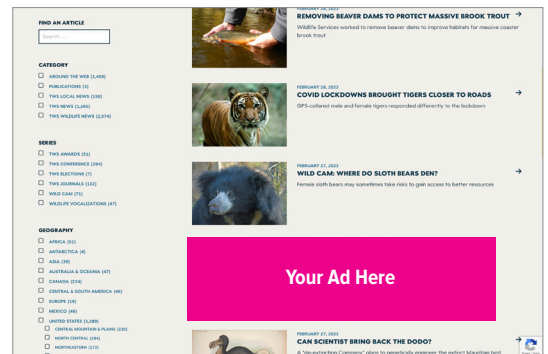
FIND AN ARTICLE

Search...

CATEGORY

AROUND THE WEB (1,409)
PUBLICATIONS (1)
TWS LOCAL NEWS (158)
TWS NEWS (1,265)
TWS WILDLIFE NEWS (2,574)

SERIES

TWS AWARDS (51)
TWS CONFERENCE (394)
TWS ELECTIONS (7)
TWS JOURNALS (132)
WILD CAM (71)
WILDLIFE VOCALIZATIONS (47)

GEOGRAPHY

AFRICA (92)
ANTARCTICA (4)
ASIA (39)
AUSTRALIA & OCEANIA (47)
CANADA (234)
CENTRAL & SOUTH AMERICA (46)
EUROPE (19)
MEXICO (49)
UNITED STATES (1,389)
CENTRAL MOUNTAIN & PLAINS (220)
NORTH CENTRAL (194)
NORTHEASTERN (172)

FEBRUARY 28, 2023
REMOVING BEAVER DAMS TO PROTECT MASSIVE BROOK TROUT
Wildlife Services worked to remove beaver dams to improve habitats for massive coaster brook trout

FEBRUARY 28, 2023
COVID LOCKDOWNS BROUGHT TIGERS CLOSER TO ROADS
GPS-collared male and female tigers responded differently to the lockdown

FEBRUARY 27, 2023
WILD CAM: WHERE DO SLOTH BEARS DEN?
Female sloth bears may sometimes take risks to gain access to better resources

Your Ad Here

FEBRUARY 27, 2023
CAN SCIENTIST BRING BACK THE DODO?
A "de-extinction Company" plans to genetically engineer the extinct Mauritian bird